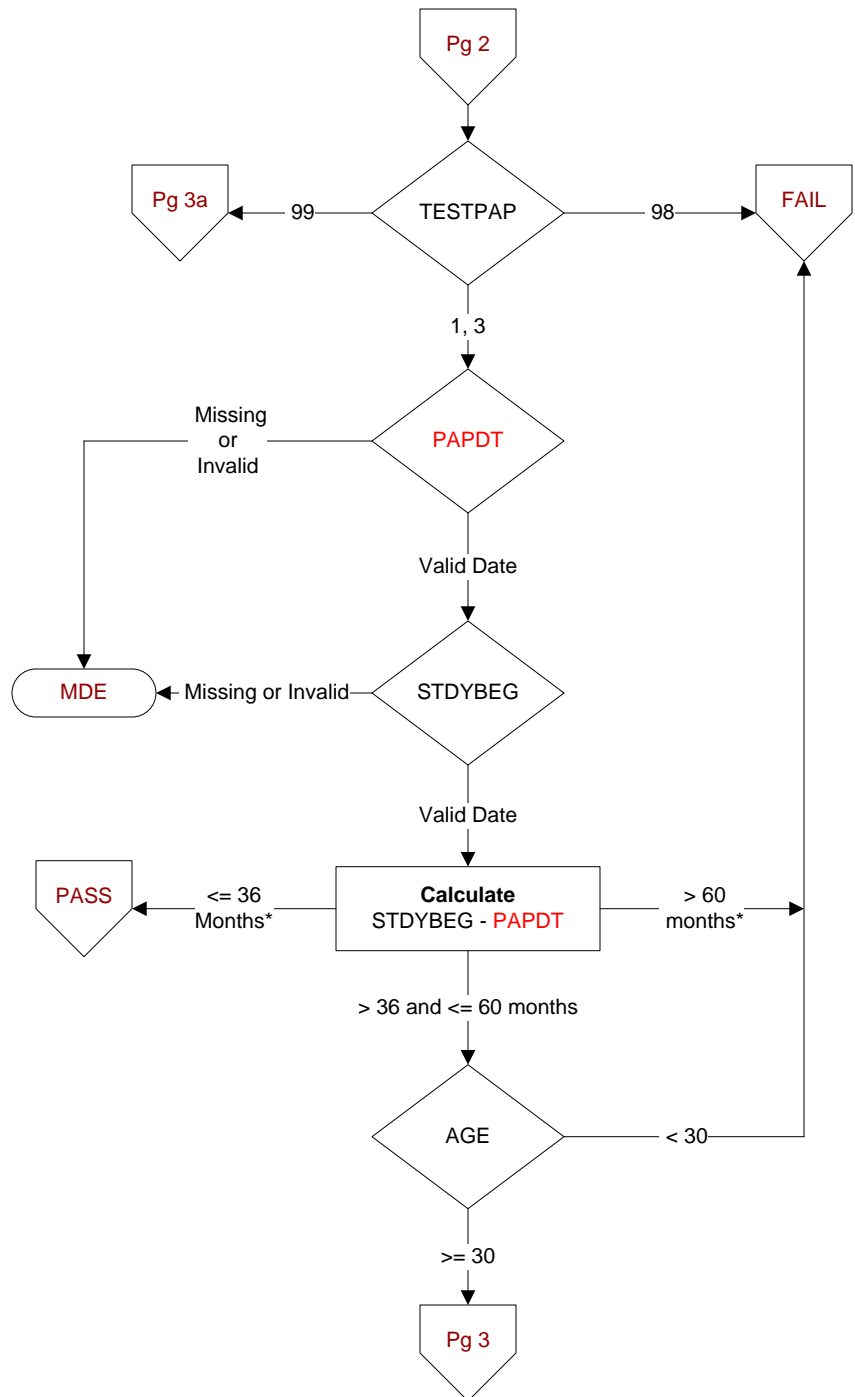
Pg 2

Pg 3a

99

TESTPAP

98

FAIL

1, 3

Missing or Invalid

PAPDT

Valid Date

MDE

Missing or Invalid

STDYBEG

Valid Date

PASS

<= 36 Months*

**Calculate**
STDYBEG - PAPDT

> 60 months*

> 36 and <= 60 months

AGE

< 30

>= 30

Pg 3